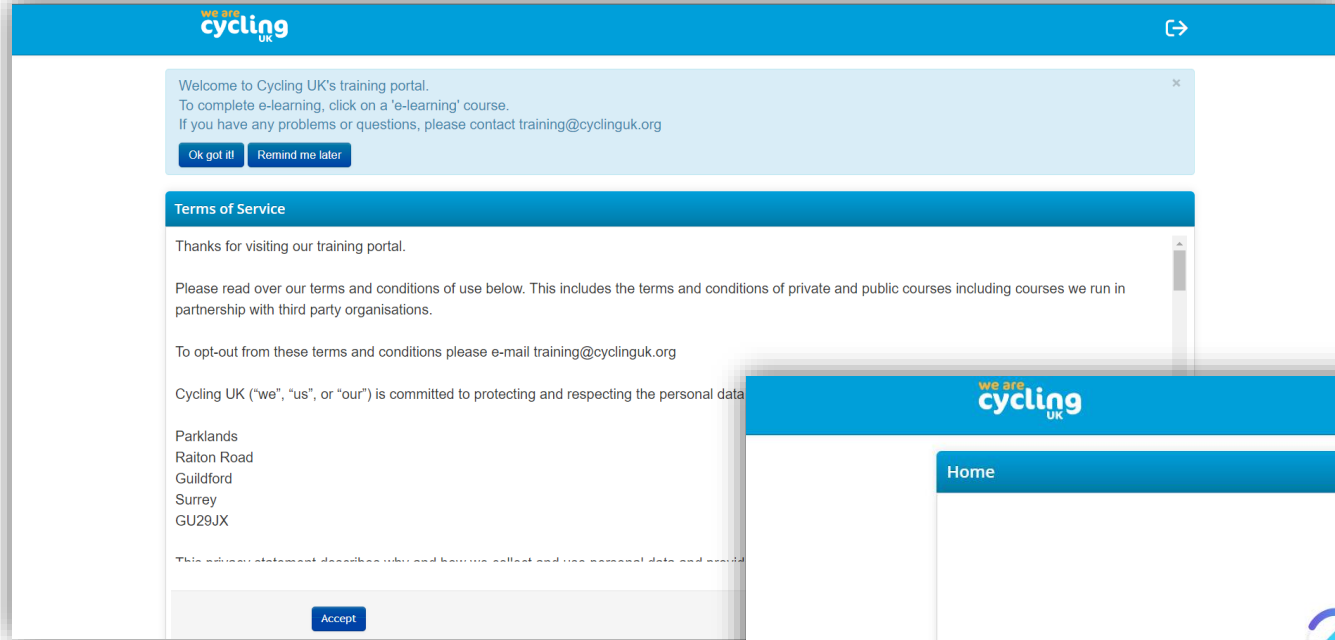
we are cycling UK

Welcome to Cycling UK's training portal.
To complete e-learning, click on a 'e-learning' course.
If you have any problems or questions, please contact training@cyclinguk.org

Ok got it! Remind me later

×

Terms of Service

Thanks for visiting our training portal.

Please read over our terms and conditions of use below. This includes the terms and conditions of private and public courses including courses we run in partnership with third party organisations.

To opt-out from these terms and conditions please e-mail training@cyclinguk.org

Cycling UK ("we", "us", or "our") is committed to protecting and respecting the personal data

Parklands
Raiton Road
Guildford
Surrey
GU29JX

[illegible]

Accept

we are cycling UK

Home